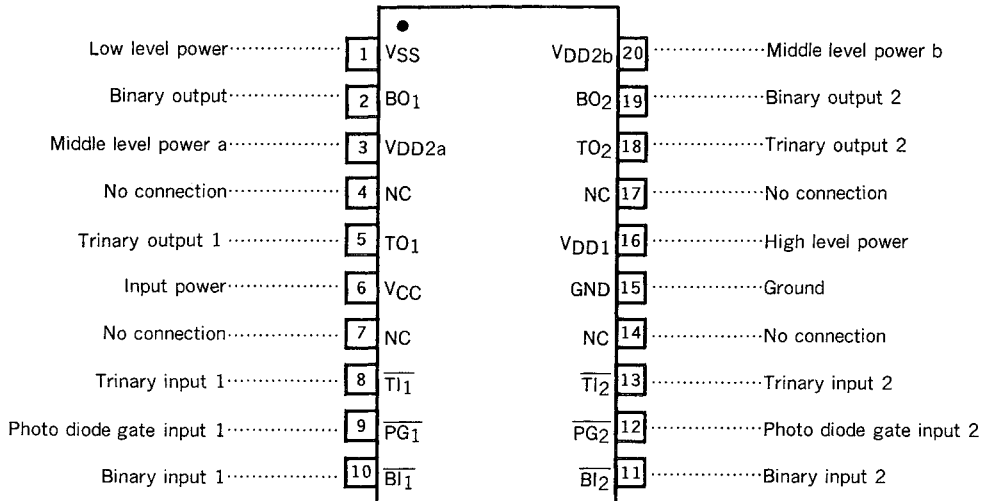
Low level power 1 $V_{SS}$
Binary output 2 $BO_1$
Middle level power a 3 $V_{DD2a}$
No connection 4 NC
Trinary output 1 5 $TO_1$
Input power 6 $V_{CC}$
No connection 7 NC
Trinary input 1 8 $\overline{TI_1}$
Photo diode gate input 1 9 $\overline{PG_1}$
Binary input 1 10 $\overline{BI_1}$

$V_{DD2b}$ 20 Middle level power b
$BO_2$ 19 Binary output 2
$TO_2$ 18 Trinary output 2
NC 17 No connection
$V_{DD1}$ 16 High level power
GND 15 Ground
NC 14 No connection
$\overline{TI_2}$ 13 Trinary input 2
$\overline{PG_2}$ 12 Photo diode gate input 2
$\overline{BI_2}$ 11 Binary input 2